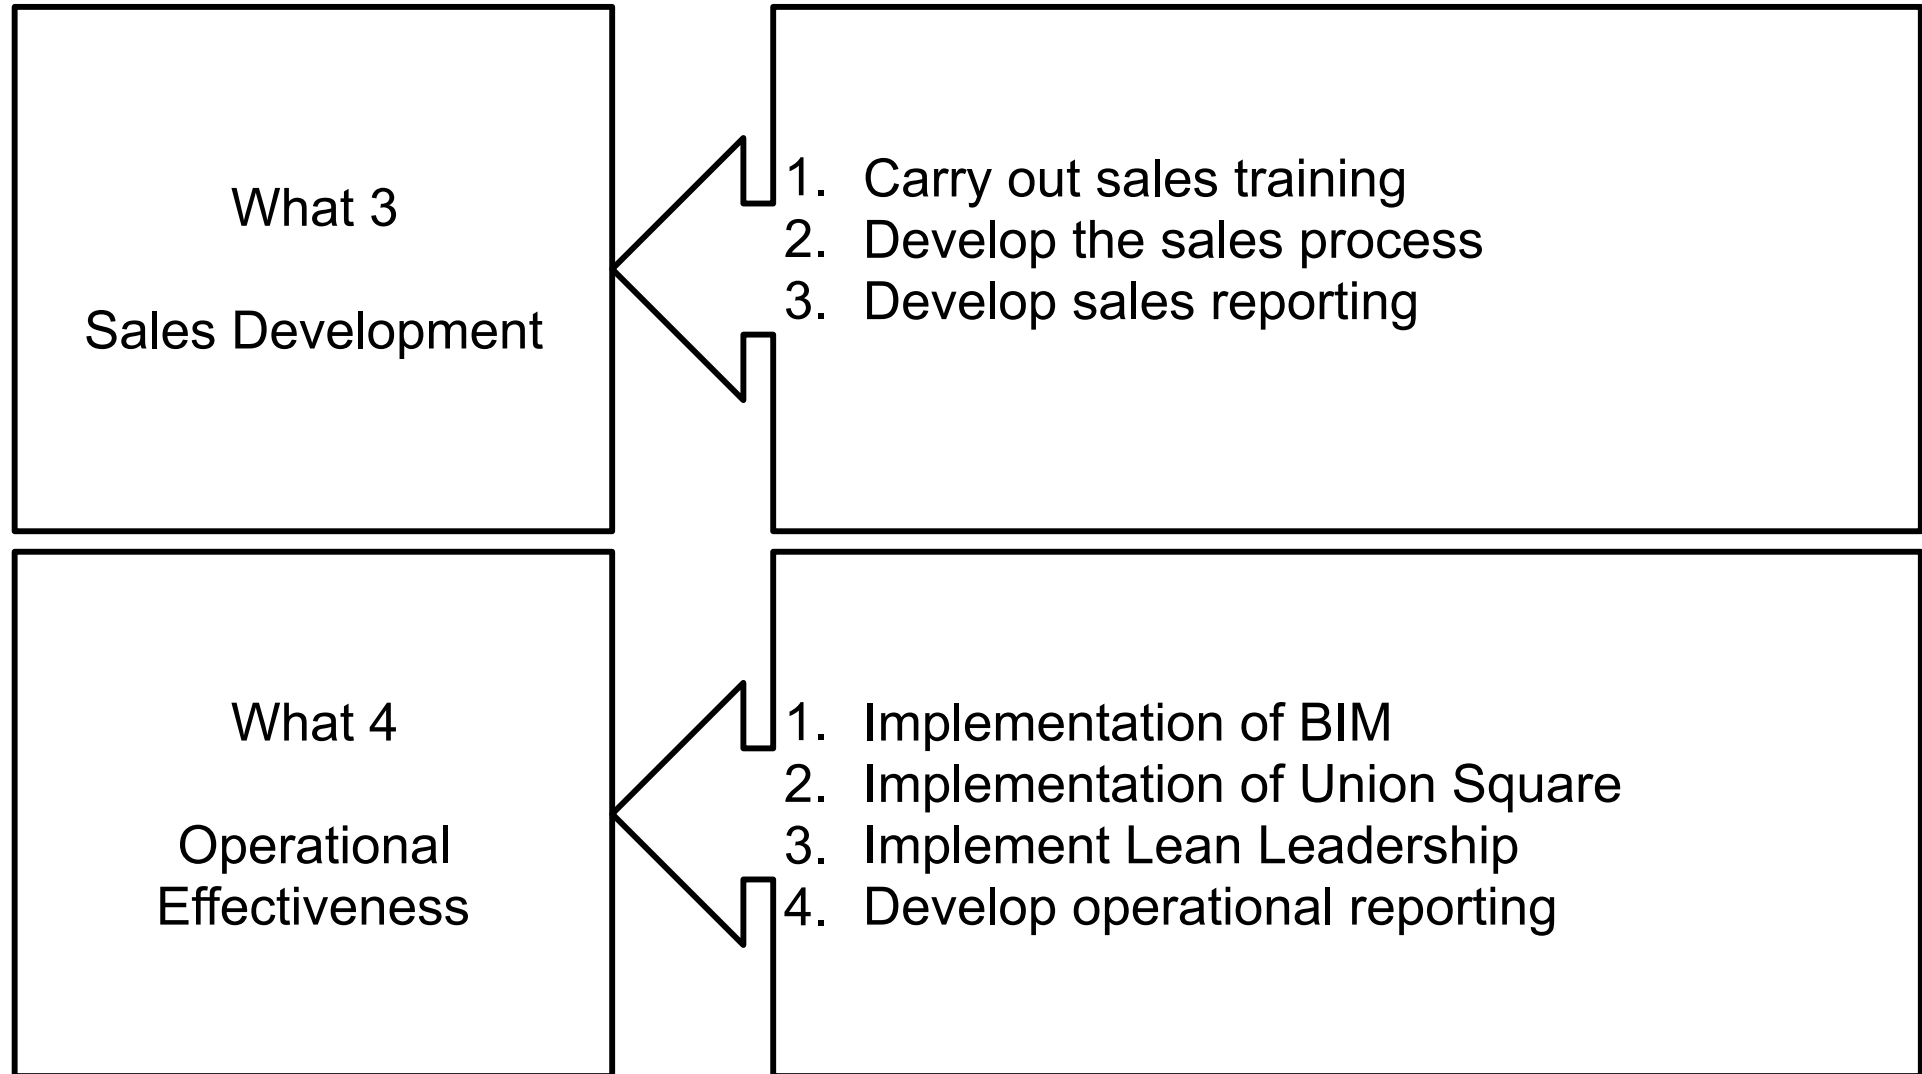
What 3

Sales Development

1. Carry out sales training
2. Develop the sales process
3. Develop sales reporting

What 4

Operational Effectiveness

1. Implementation of BIM
2. Implementation of Union Square
3. Implement Lean Leadership
4. Develop operational reporting